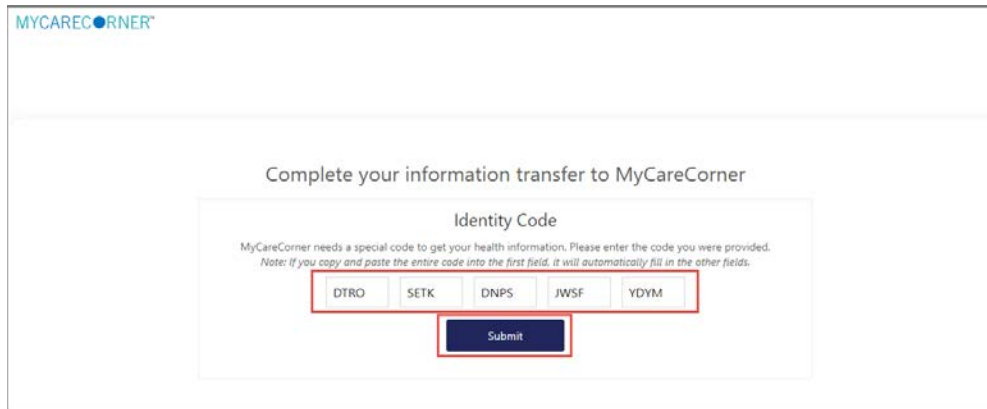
MYCARECORNER™

Complete your information transfer to MyCareCorner

Identity Code

MyCareCorner needs a special code to get your health information. Please enter the code you were provided.
Note: If you copy and paste the entire code into the first field, it will automatically fill in the other fields.

DTRO SETK DNPS JWSF YDYM

Submit